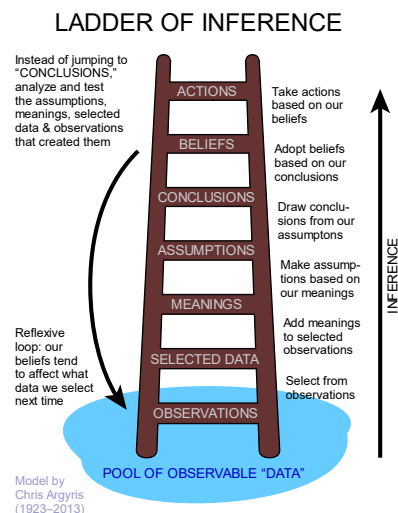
LADDER OF INFERENCE

Instead of jumping to "CONCLUSIONS," analyze and test the assumptions, meanings, selected data & observations that created them

ACTIONS

Take actions based on our beliefs

BELIEFS

Adopt beliefs based on our conclusions

CONCLUSIONS

Draw conclusions from our assumptons

ASSUMPTIONS

Make assumptions based on our meanings

MEANINGS

Add meanings to selected observations

Reflexive loop: our beliefs tend to affect what data we select next time

SELECTED DATA

Select from observations

OBSERVATIONS

INFERENCE

POOL OF OBSERVABLE "DATA"

Model by Chris Argyris (1923–2013)